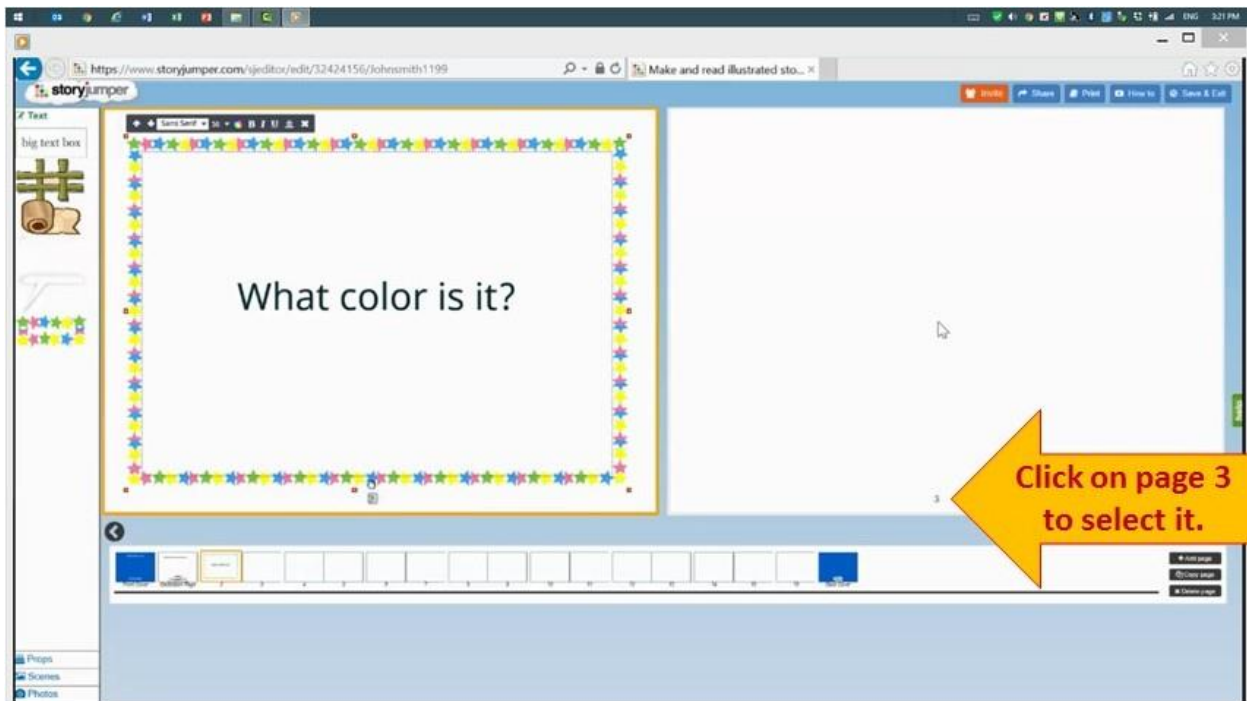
ENG 3:21 PM

https://www.storyjumper.com/sjeditor/edit/32424156/Johnsmith1199

Make and read illustrated sto...

storyjumper

Invite Share Print How to Save & Exit

Text

big text box

Sans Serif 56 B I U

What color is it?

2

3

Click on page 3 to select it.

Front Cover Dedication Page

Back Cover

Add page
Copy page
Delete page

Props
Scenes
Photos